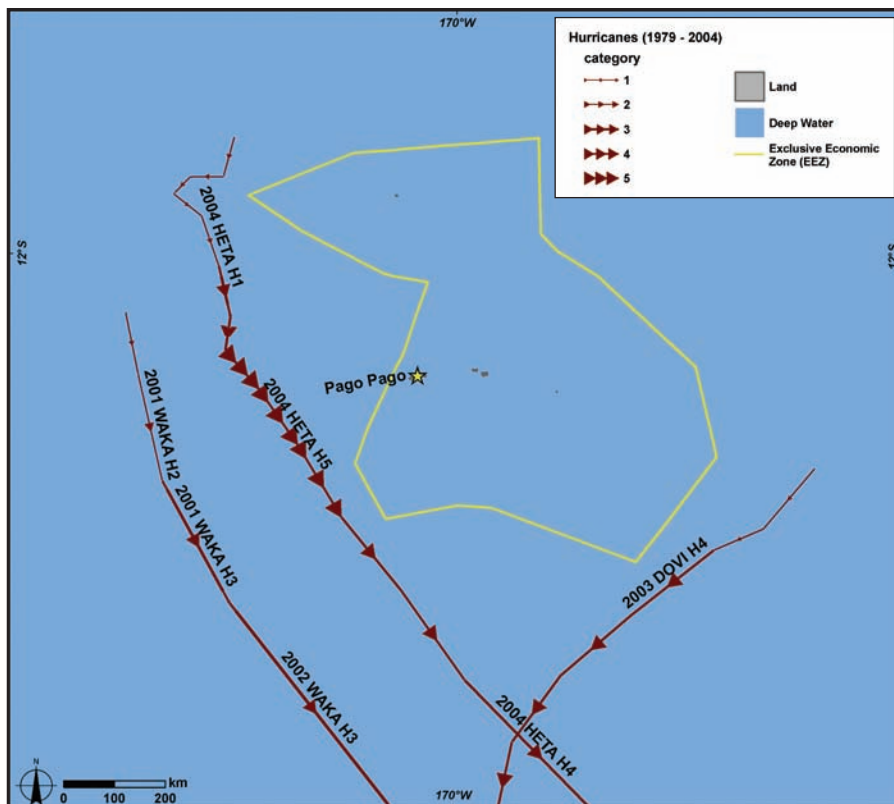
170°W

Hurricanes (1979 - 2004)
category
1
2
3
4
5
Land
Deep Water
Exclusive Economic Zone (EEZ)

12°S
12°S

2004 HETA H1
2004 HETA H5
Pago Pago
2001 WAKA H2
2001 WAKA H3
2002 WAKA H3
2003 DOVI H4
2004 HETA H4

N
0 100 200 km
170°W